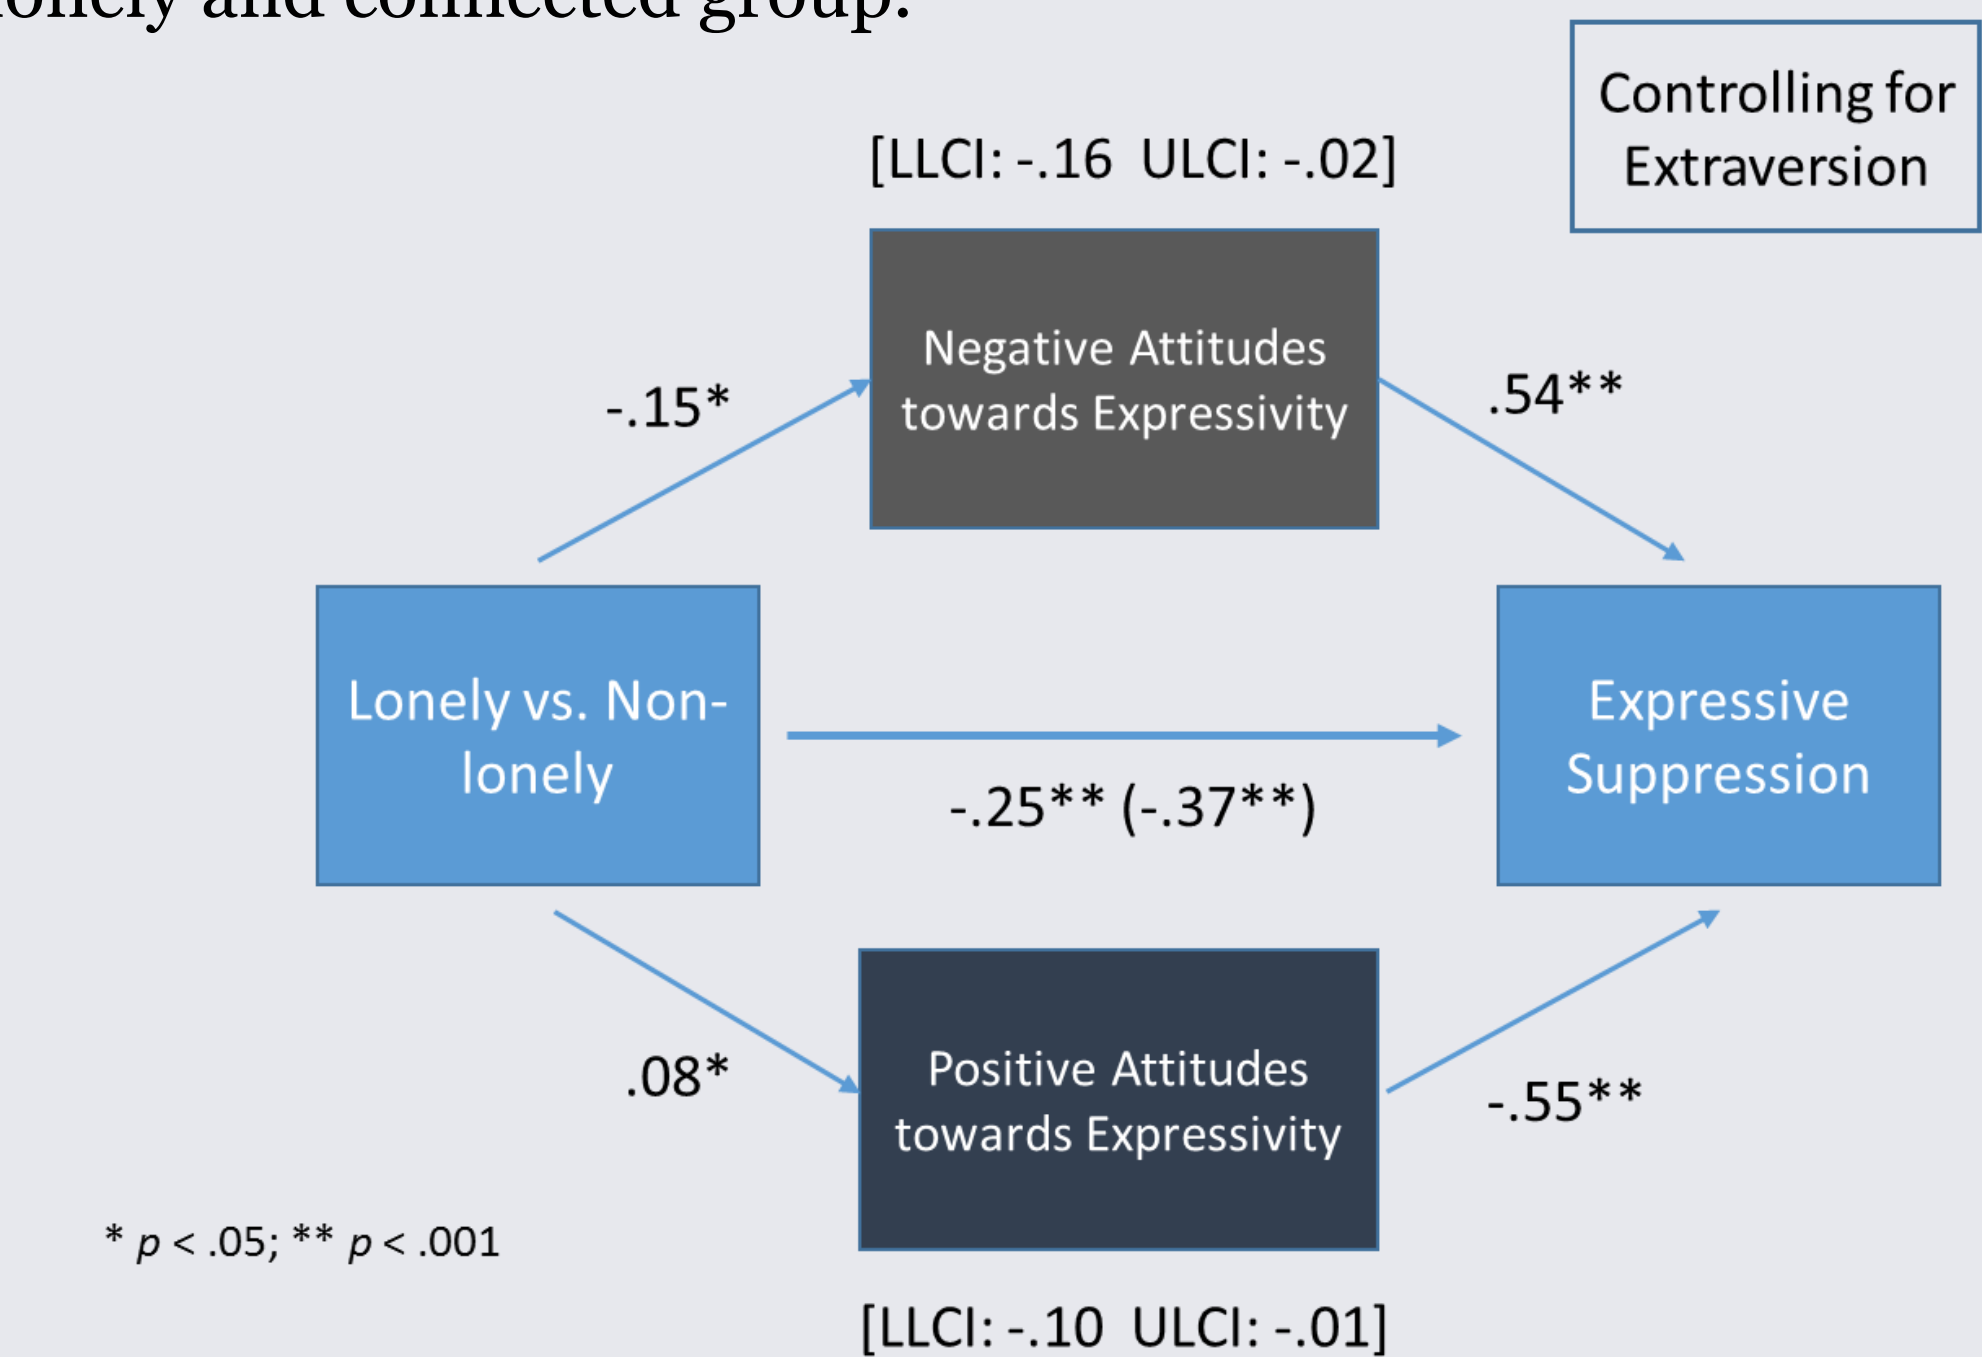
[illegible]onely and connected group.

Controlling for Extraversion

[LLCI: -.16 ULCI: -.02]

Negative Attitudes towards Expressivity

-.15*

.54**

Lonely vs. Non-lonely

-.25** (-.37**)

Expressive Suppression

.08*

Positive Attitudes towards Expressivity

-.55**

* p < .05; ** p < .001

[LLCI: -.10 ULCI: -.01]